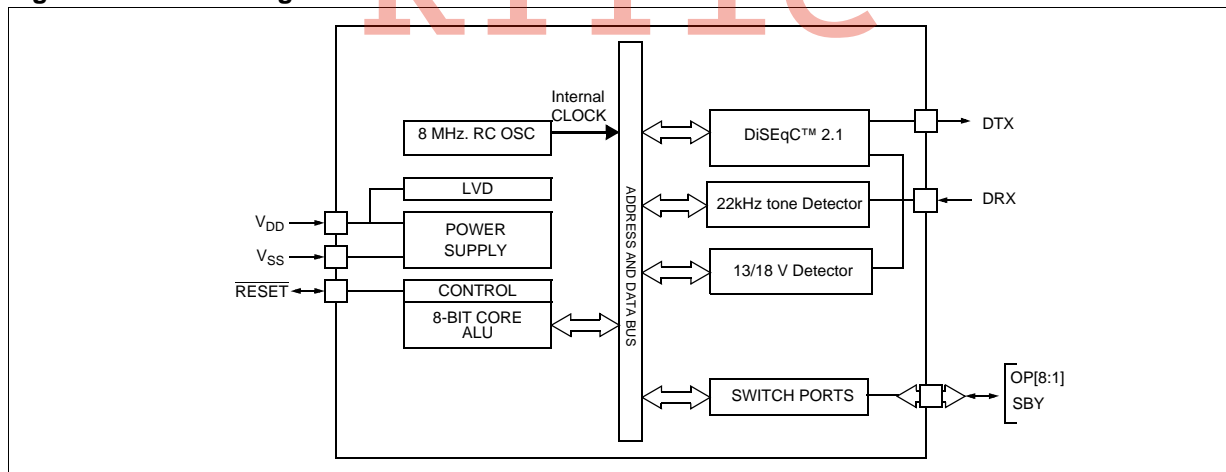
Internal CLOCK

8 MHz. RC OSC

LVD

$V_{DD}$

POWER SUPPLY

$V_{SS}$

$\overline{RESET}$

CONTROL

8-BIT CORE ALU

ADDRESS AND DATA BUS

DiSEqC™ 2.1

DTX

22kHz tone Detector

DRX

13/18 V Detector

SWITCH PORTS

OP[8:1]

SBY